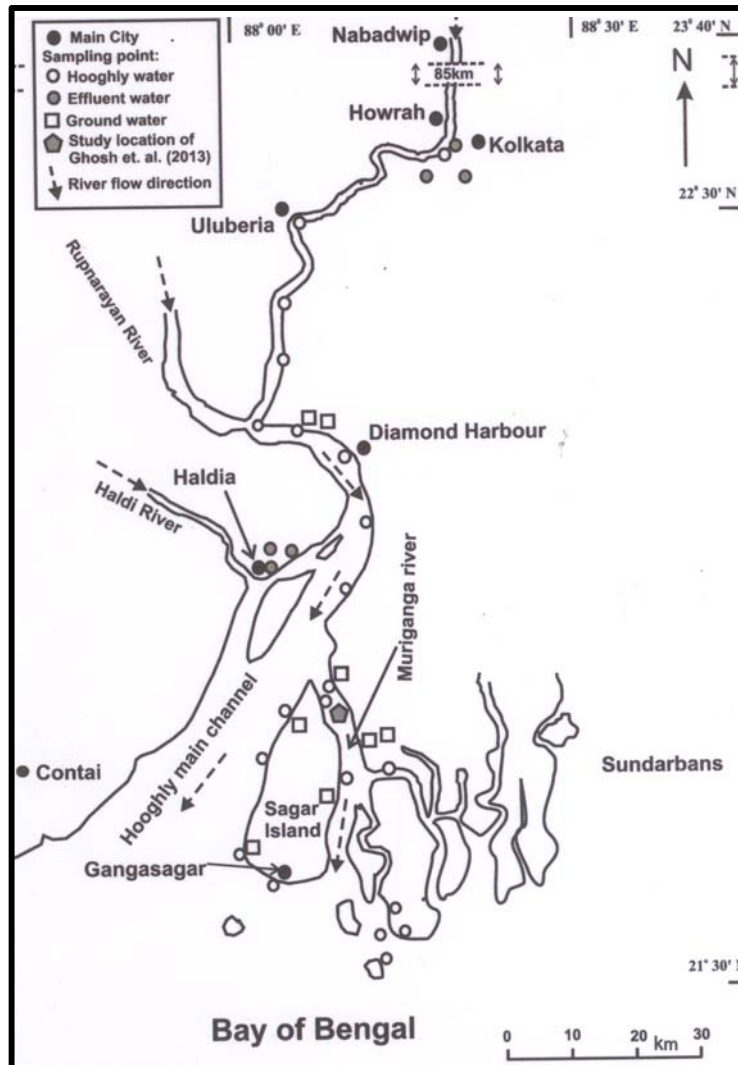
Main City
Sampling point:
Hooghly water
Effluent water
Ground water
Study location of Ghosh et. al. (2013)
River flow direction

88° 00' E
Nabadwip
85km
88° 30' E
23° 40' N
N
Howrah
Kolkata
22° 30' N
Uluberia
Rupnarayan River
Diamond Harbour
Haldia
Haldi River
Muriganga river
Hooghly main channel
Contai
Sundarbans
Sagar Island
Gangasagar
21° 30' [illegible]
Bay of Bengal
0 10 20 km 30